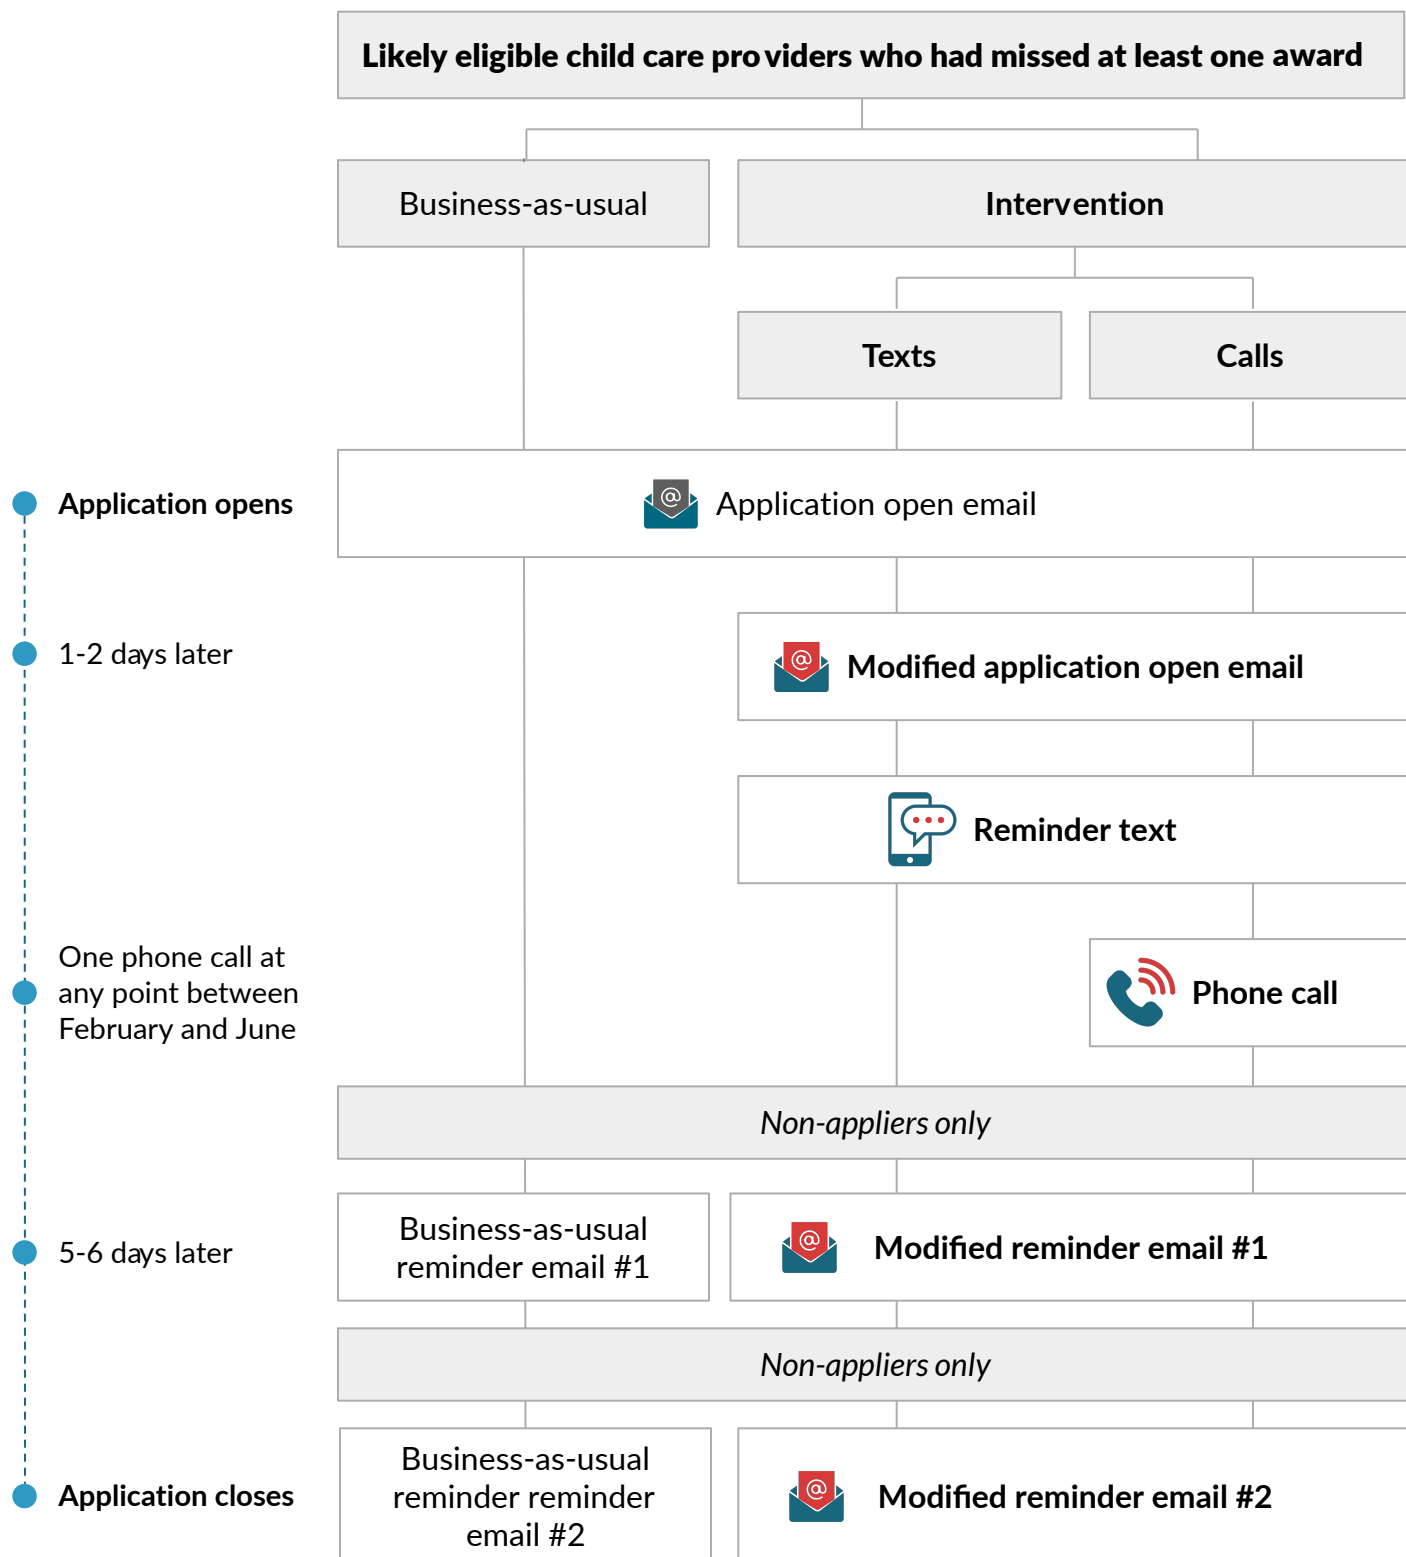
Likely eligible child care providers who had missed at least one award

Business-as-usual

Intervention

Texts

Calls

Application opens

Application open email

1-2 days later

Modified application open email

Reminder text

One phone call at any point between February and June

Phone call

Non-appliers only

5-6 days later

Business-as-usual reminder email #1

Modified reminder email #1

Non-appliers only

Application closes

Business-as-usual reminder reminder email #2

Modified reminder email #2